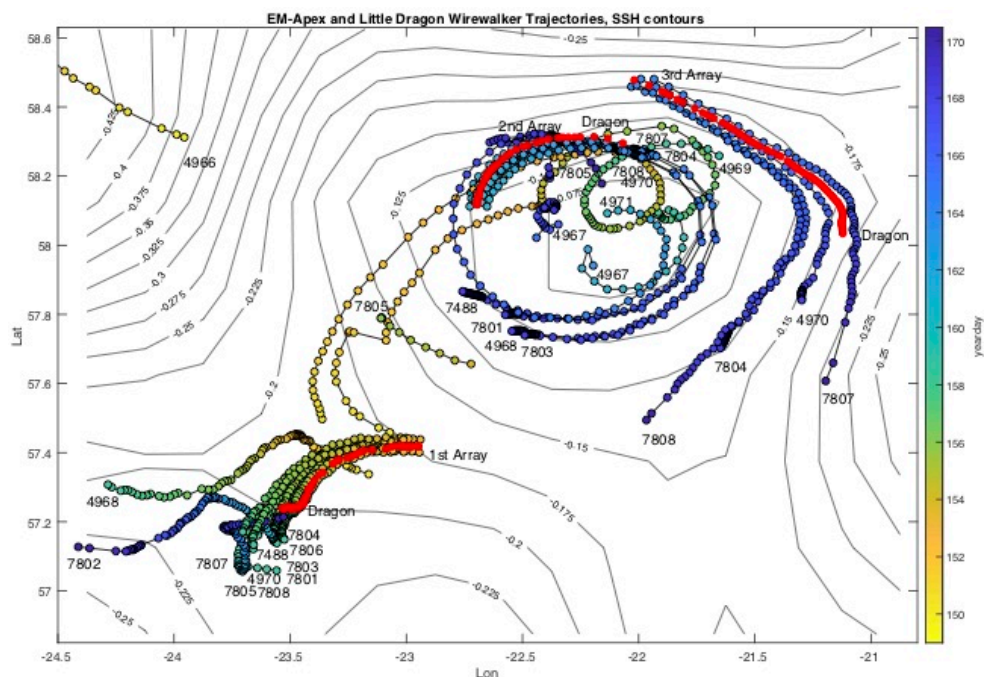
EM-Apex and Little Dragon Wirewalker Trajectories, SSH contours

58.6
58.4
58.2
58
57.8
57.6
57.4
57.2
57

Lat

-24.5 -24 -23.5 -23 -22.5 -22 -21.5 -21

Lon

170
168
166
164
162
160
158
156
154
152
150

yearday

-0.25
-0.175
-0.125
-0.075
-0.425
-0.4
-0.375
-0.35
-0.325
-0.3
-0.275
-0.25
-0.225
-0.2
-0.15
-0.15
-0.175
-0.2
-0.225
-0.225
-0.25
-0.225
-0.25

4966
3rd Array
2nd Array
Dragon
7807
7805
7808
7804
4970
4969
4971
4967
4967
Dragon
7805
7488
7801
4968
7803
4970
7804
7807
7808
1st Array
Dragon
4968
7802
7807
7488
7804
7806
7803
4970
7801
7805
7808